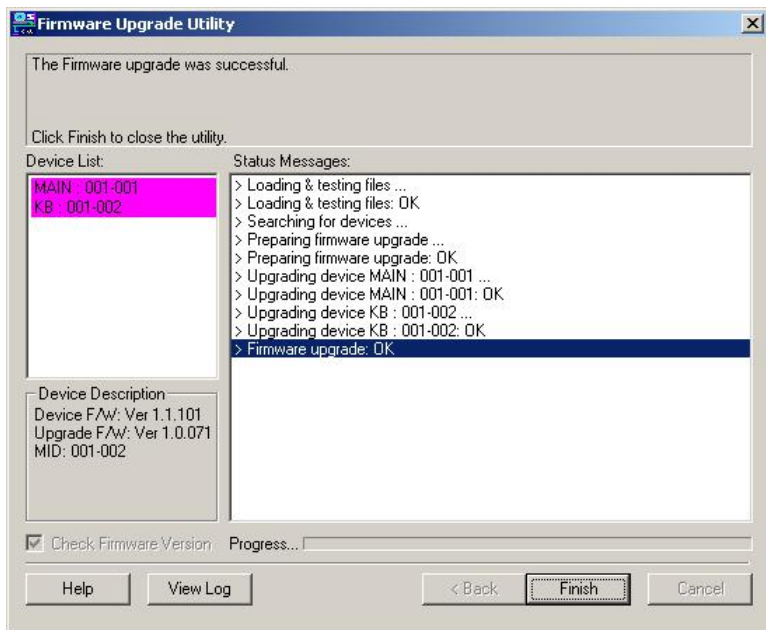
Firmware Upgrade Utility

The Firmware upgrade was successful.

Click Finish to close the utility.

Device List:

MAIN : 001-001
KB : 001-002

Device Description
Device F/W: Ver 1.1.101
Upgrade F/W: Ver 1.0.071
MID: 001-002

Status Messages:

> Loading & testing files ...
> Loading & testing files: OK
> Searching for devices ...
> Preparing firmware upgrade ...
> Preparing firmware upgrade: OK
> Upgrading device MAIN : 001-001 ...
> Upgrading device MAIN : 001-001: OK
> Upgrading device KB : 001-002 ...
> Upgrading device KB : 001-002: OK
> Firmware upgrade: OK

Check Firmware Version

Progress...

Help

View Log

< Back

Finish

Cancel